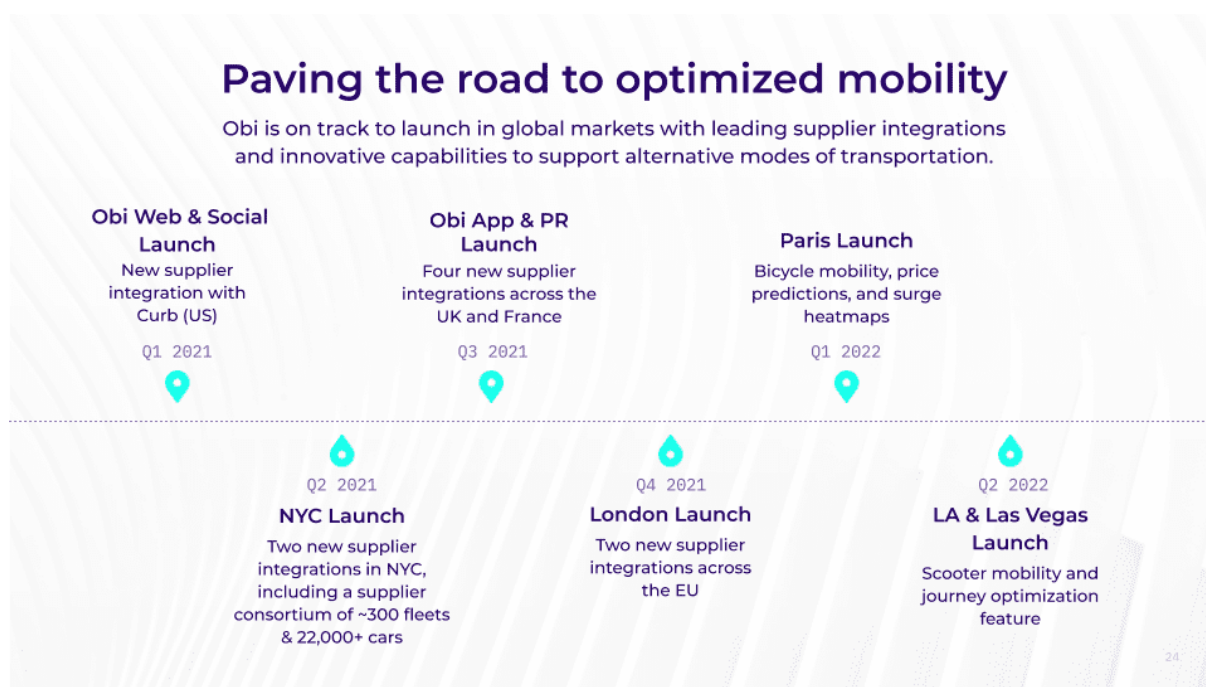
Paving the road to optimized mobility

Obi is on track to launch in global markets with leading supplier integrations and innovative capabilities to support alternative modes of transportation.

Obi Web & Social Launch
New supplier integration with Curb (US)
Q1 2021

Obi App & PR Launch
Four new supplier integrations across the UK and France
Q3 2021

Paris Launch
Bicycle mobility, price predictions, and surge heatmaps
Q1 2022

Q2 2021
NYC Launch
Two new supplier integrations in NYC, including a supplier consortium of ~300 fleets & 22,000+ cars

Q4 2021
London Launch
Two new supplier integrations across the EU

Q2 2022
LA & Las Vegas Launch
Scooter mobility and journey optimization feature

24